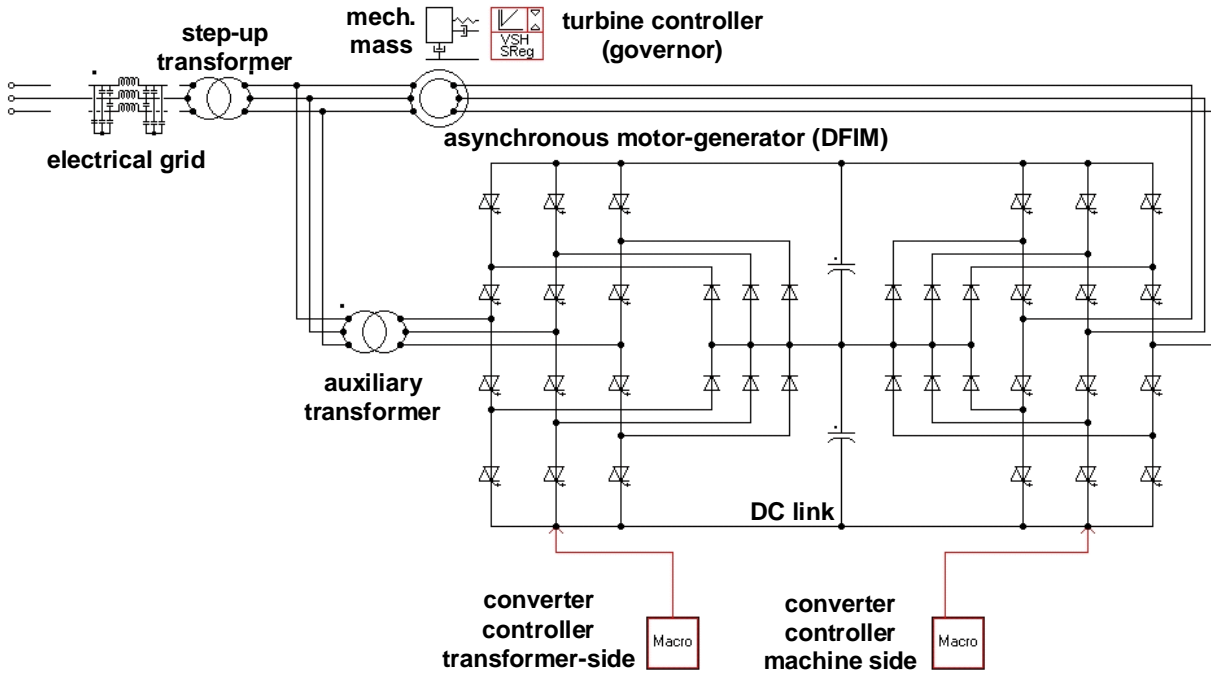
mech. mass

VSH SReg

turbine controller (governor)

step-up transformer

electrical grid

asynchronous motor-generator (DFIM)

auxiliary transformer

DC link

converter controller transformer-side

Macro

converter controller machine side

Macro